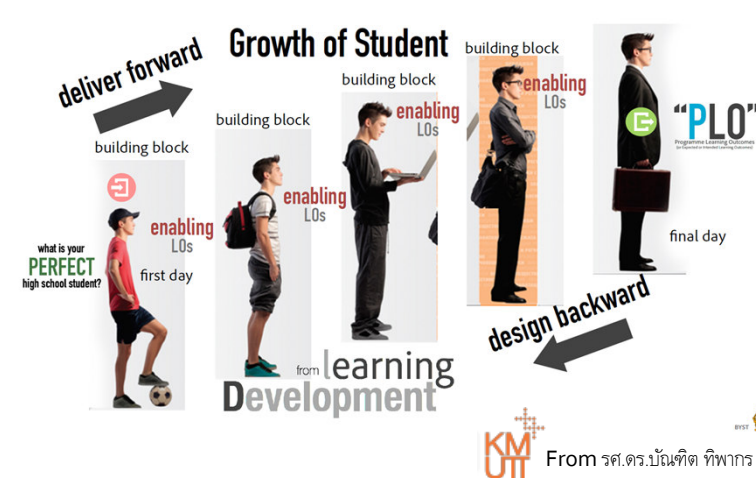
Growth of Student

deliver forward

building block

building block

building block

building block

enabling LOs

enabling LOs

enabling LOs

enabling LOs

"PLO"

Programme Learning Outcomes

final day

what is your PERFECT high school student?

first day

design backward

from learning Development

KMUTT

BYST

From รศ.ดร.บัณฑิต ทิพากร